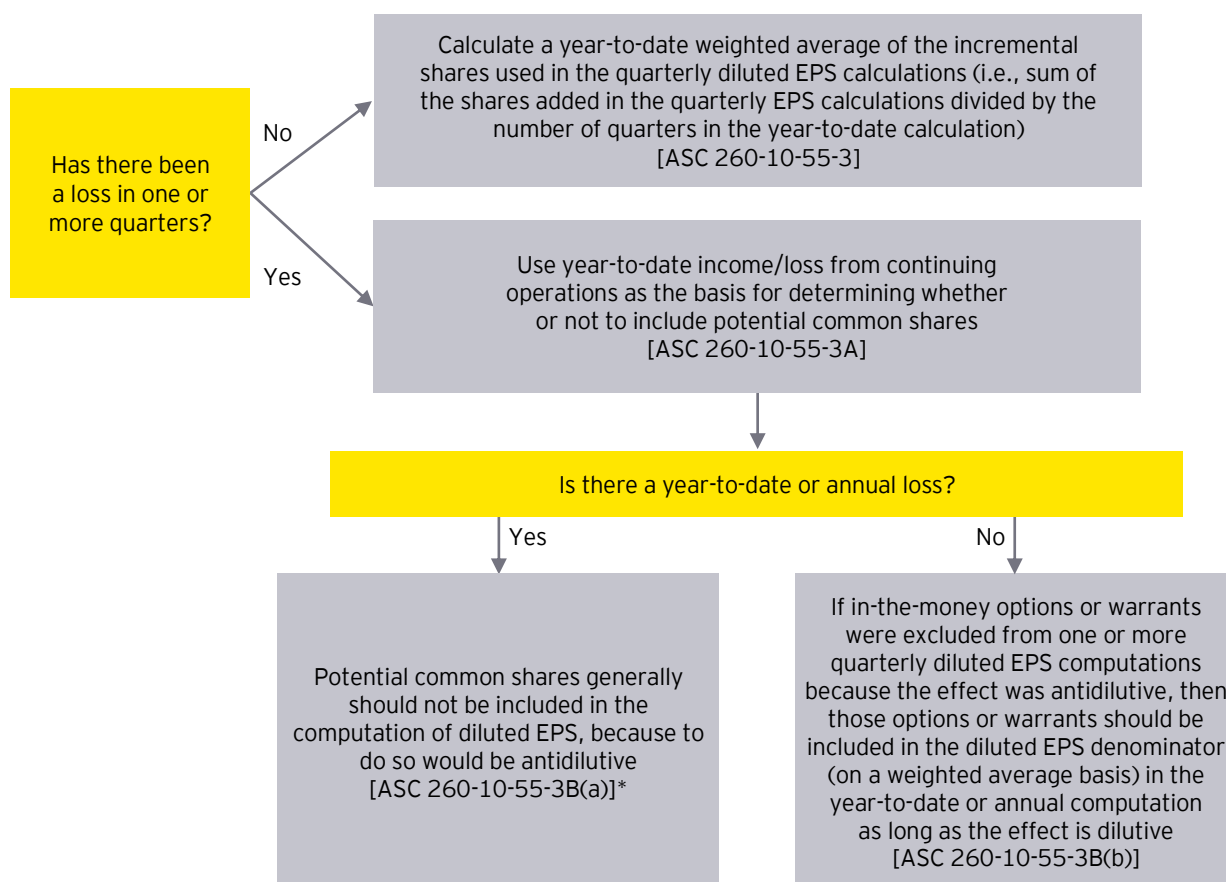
Has there been a loss in one or more quarters?

No

Calculate a year-to-date weighted average of the incremental shares used in the quarterly diluted EPS calculations (i.e., sum of the shares added in the quarterly EPS calculations divided by the number of quarters in the year-to-date calculation) [ASC 260-10-55-3]

Yes

Use year-to-date income/loss from continuing operations as the basis for determining whether or not to include potential common shares [ASC 260-10-55-3A]

Is there a year-to-date or annual loss?

Yes

Potential common shares generally should not be included in the computation of diluted EPS, because to do so would be antidilutive [ASC 260-10-55-3B(a)]*

No

If in-the-money options or warrants were excluded from one or more quarterly diluted EPS computations because the effect was antidilutive, then those options or warrants should be included in the diluted EPS denominator (on a weighted average basis) in the year-to-date or annual computation as long as the effect is dilutive [ASC 260-10-55-3B(b)]